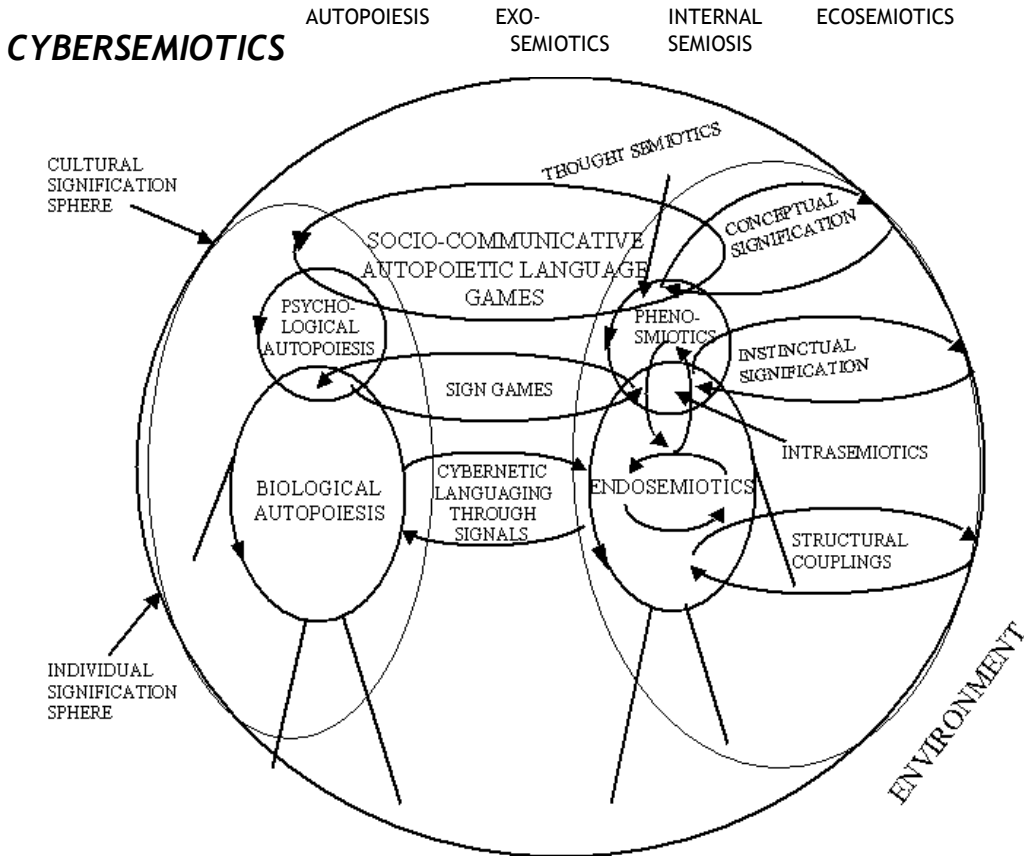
CYBERSEMIOTICS

AUTOPOIESIS

EXO-SEMIOTICS

INTERNAL SEMIOSIS

ECOSEMIOTICS

CULTURAL SIGNIFICATION SPHERE

THOUGHT SEMIOTICS

SOCIO-COMMUNICATIVE AUTOPOIETIC LANGUAGE GAMES

CONCEPTUAL SIGNIFICATION

PSYCHO-LOGICAL AUTOPOIESIS

PHENO-SMIOTICS

INSTINCTUAL SIGNIFICATION

SIGN GAMES

INTRASEMIOTICS

BIOLOGICAL AUTOPOIESIS

CYBERNETIC LANGUAGING THROUGH SIGNALS

ENDOSEMIOTICS

STRUCTURAL COUPLINGS

INDIVIDUAL SIGNIFICATION SPHERE

ENVIRONMENT